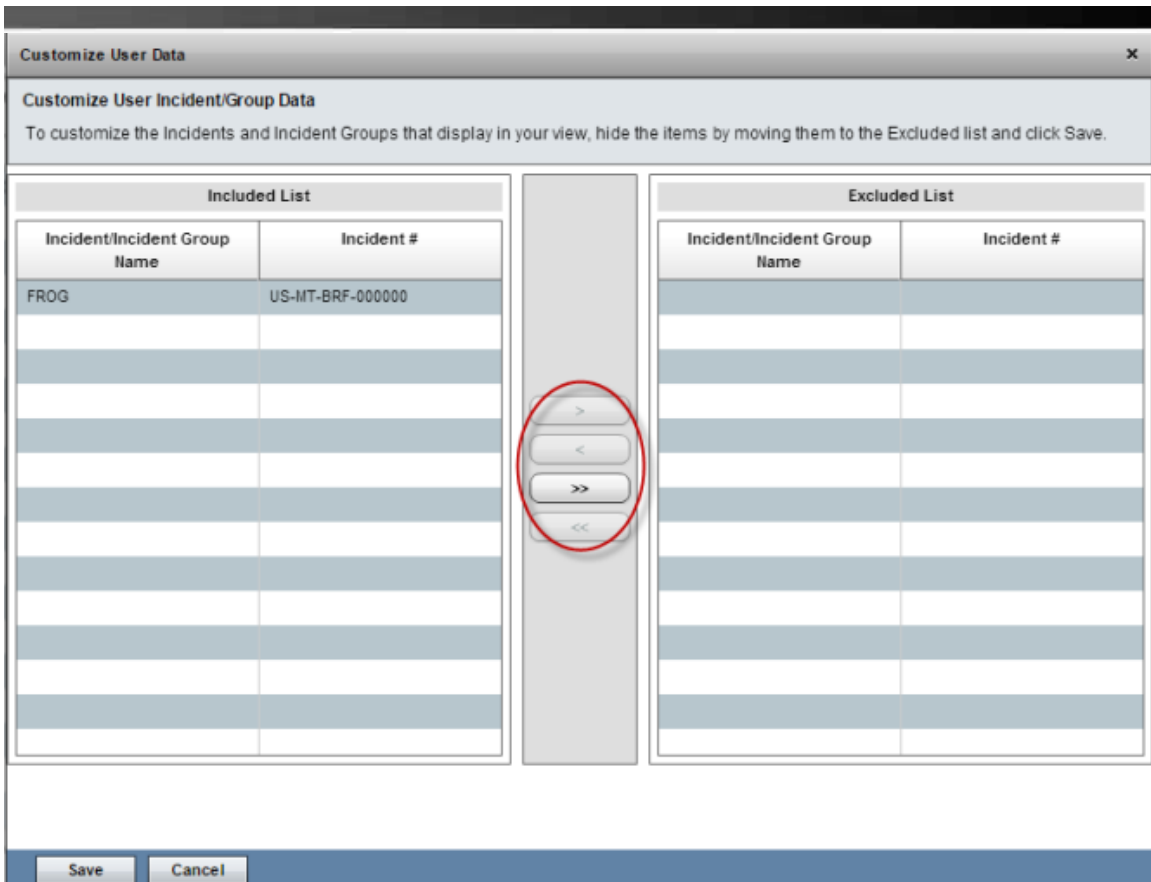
Customize User Data

×

Customize User Incident/Group Data

To customize the Incidents and Incident Groups that display in your view, hide the items by moving them to the Excluded list and click Save.

Included List

| Incident/Incident Group Name | Incident # |
|---|---|
| FROG | US-MT-BRF-000000 |

>

<

>>

<<

Excluded List

| Incident/Incident Group Name | Incident # |
|---|---|

Save

Cancel